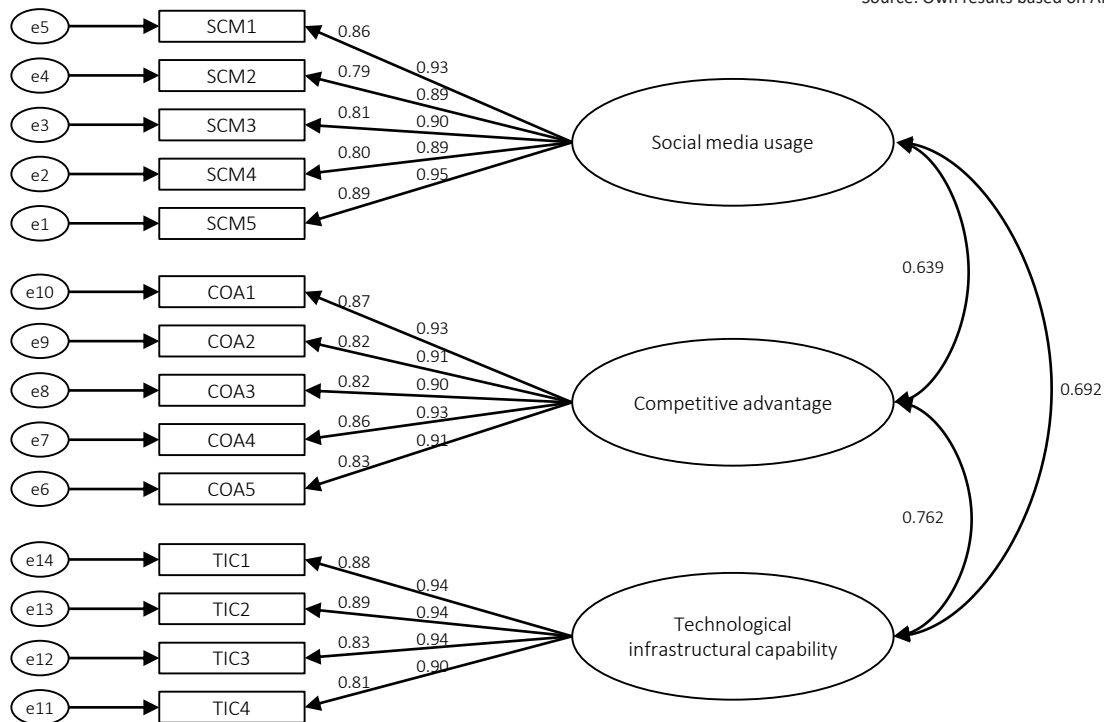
Source: Own results based on A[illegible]

e5
SCM1
0.86
0.93
e4
SCM2
0.79
0.89
e3
SCM3
0.81
0.90
e2
SCM4
0.80
0.89
e1
SCM5
0.95
0.89
Social media usage

e10
COA1
0.87
0.93
e9
COA2
0.82
0.91
e8
COA3
0.82
0.90
e7
COA4
0.86
0.93
e6
COA5
0.91
0.83
Competitive advantage

e14
TIC1
0.88
0.94
e13
TIC2
0.89
0.94
e12
TIC3
0.83
0.94
e11
TIC4
0.90
0.81
Technological infrastructural capability

0.639
0.692
0.762